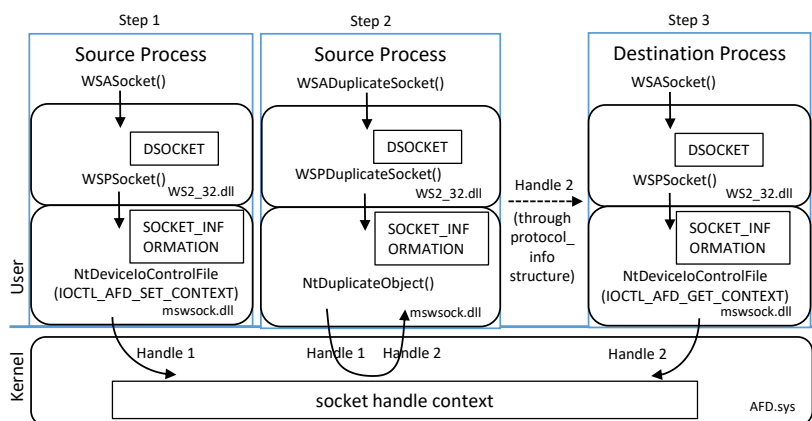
Step 1

Source Process

WSASocket()

DSOCKET

WSPSocket()

WS2_32.dll

SOCKET_INFORMATION

NtDeviceIoControlFile (IOCTL_AFD_SET_CONTEXT)

mswsock.dll

Step 2

Source Process

WSADuplicateSocket()

DSOCKET

WSPDuplicateSocket()

WS2_32.dll

SOCKET_INFORMATION

NtDuplicateObject()

mswsock.dll

Handle 2 (through protocol_info structure)

Step 3

Destination Process

WSASocket()

DSOCKET

WSPSocket()

WS2_32.dll

SOCKET_INFORMATION

NtDeviceIoControlFile (IOCTL_AFD_GET_CONTEXT)

mswsock.dll

User

Kernel

Handle 1

Handle 1

Handle 2

Handle 2

socket handle context

AFD.sys